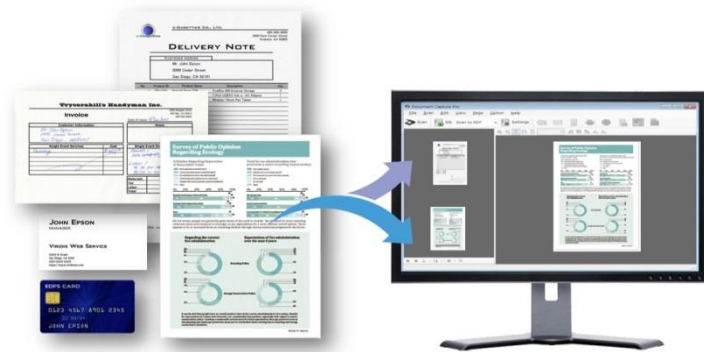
DELIVERY NOTE

Mr. John Epson
8888 Cedar Street
San Diego, CA 92101

Trverahill's Handyman Inc.

Invoice

Survey of Public Opinion Regarding Ecology

JOHN EPSON
MANAGER

VIRGIN WEB SERVICE

EDPS CARD
0123 4567 8901 2345
JOHN EPSON

Document Capture Pro
File Scan Edit Save Page Option Help
Scan Save as PDF Settings